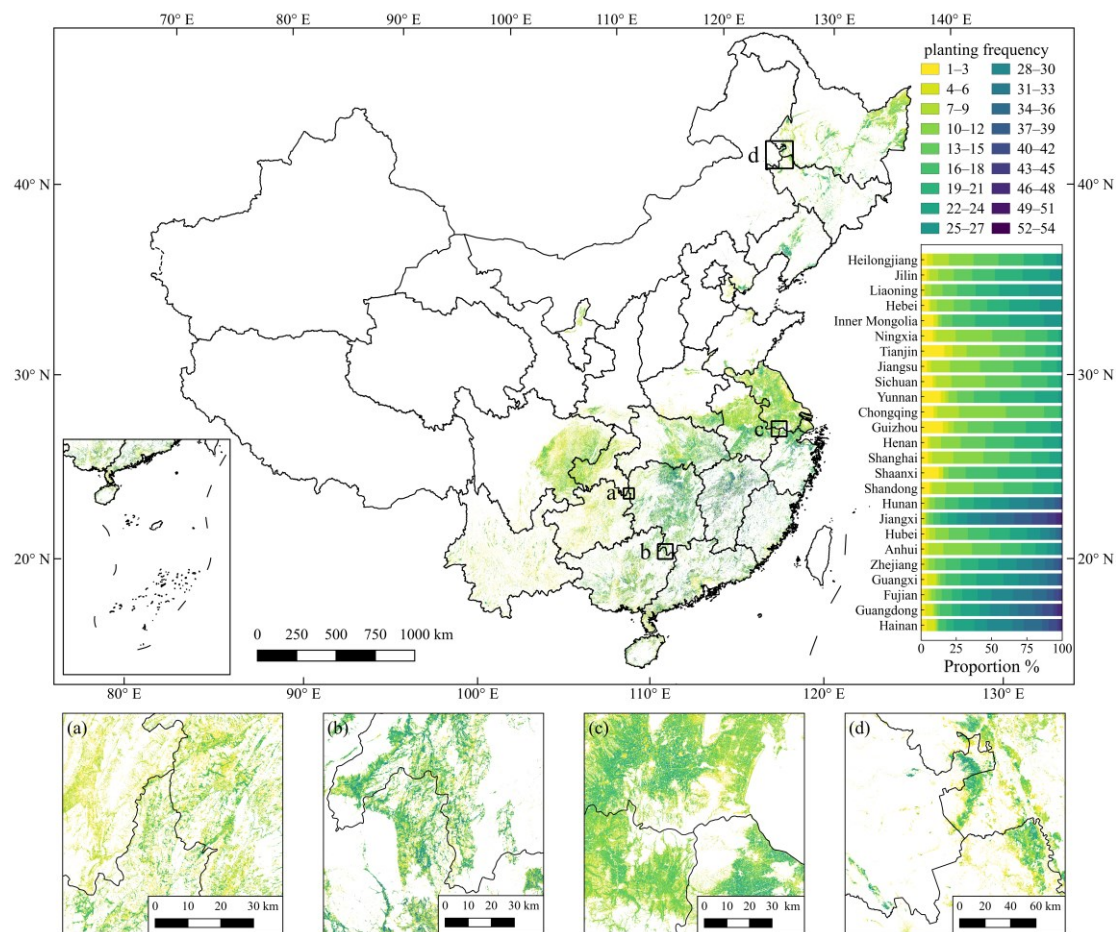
70° E 80° E 90° E 100° E 110° E 120° E 130° E 140° E

planting frequency

| | | | |
|---|---|---|---|
| 1–3 | 28–30 |
| 4–6 | 31–33 |
| 7–9 | 34–36 |
| 10–12 | 37–39 |
| 13–15 | 40–42 |
| 16–18 | 43–45 |
| 19–21 | 46–48 |
| 22–24 | 49–51 |
| 25–27 | 52–54 |

40° N
30° N
20° N
40° N
30° N
20° N

d
c
a
b

Heilongjiang
Jilin
Liaoning
Hebei
Inner Mongolia
Ningxia
Tianjin
Jiangsu
Sichuan
Yunnan
Chongqing
Guizhou
Henan
Shanghai
Shaanxi
Shandong
Hunan
Jiangxi
Hubei
Anhui
Zhejiang
Guangxi
Fujian
Guangdong
Hainan

0 25 50 75 100
Proportion %

0 250 500 750 1000 km

80° E 90° E 100° E 110° E 120° E 130° E

(a)
0 10 20 30 km

(b)
0 10 20 30 km

(c)
0 10 20 30 km

(d)
0 20 40 60 km